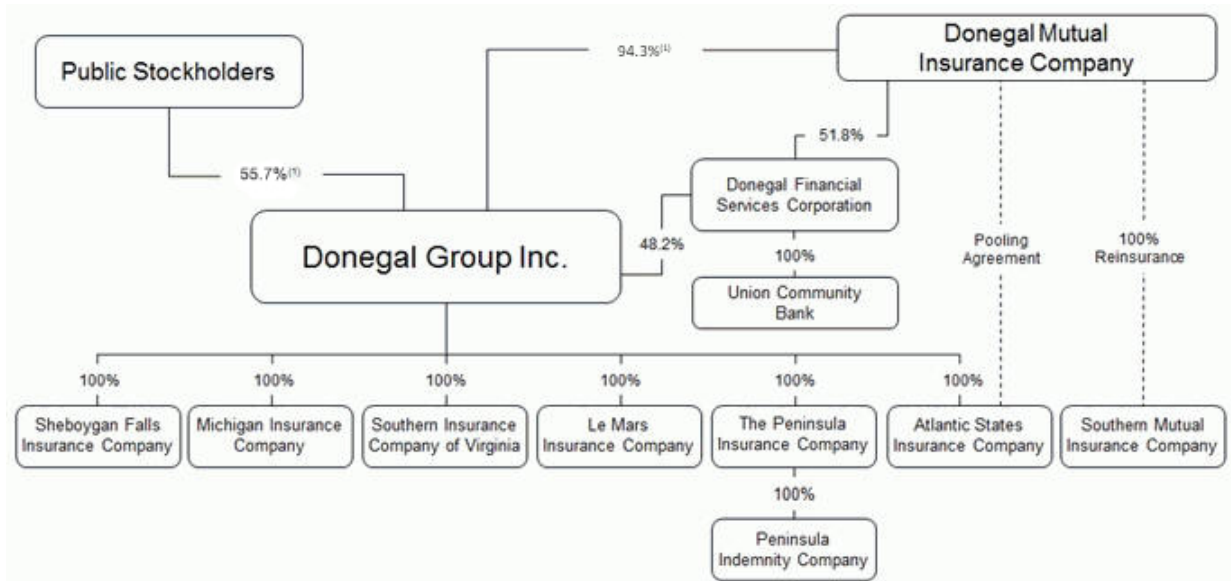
Public Stockholders

94.3%$^{(1)}$

Donegal Mutual Insurance Company

51.8%

55.7%$^{(1)}$

Donegal Financial Services Corporation

Donegal Group Inc.

48.2%

100%

Union Community Bank

Pooling Agreement

100% Reinsurance

100%

Sheboygan Falls Insurance Company

100%

Michigan Insurance Company

100%

Southern Insurance Company of Virginia

100%

Le Mars Insurance Company

100%

The Peninsula Insurance Company

100%

Atlantic States Insurance Company

Southern Mutual Insurance Company

100%

Peninsula Indemnity Company